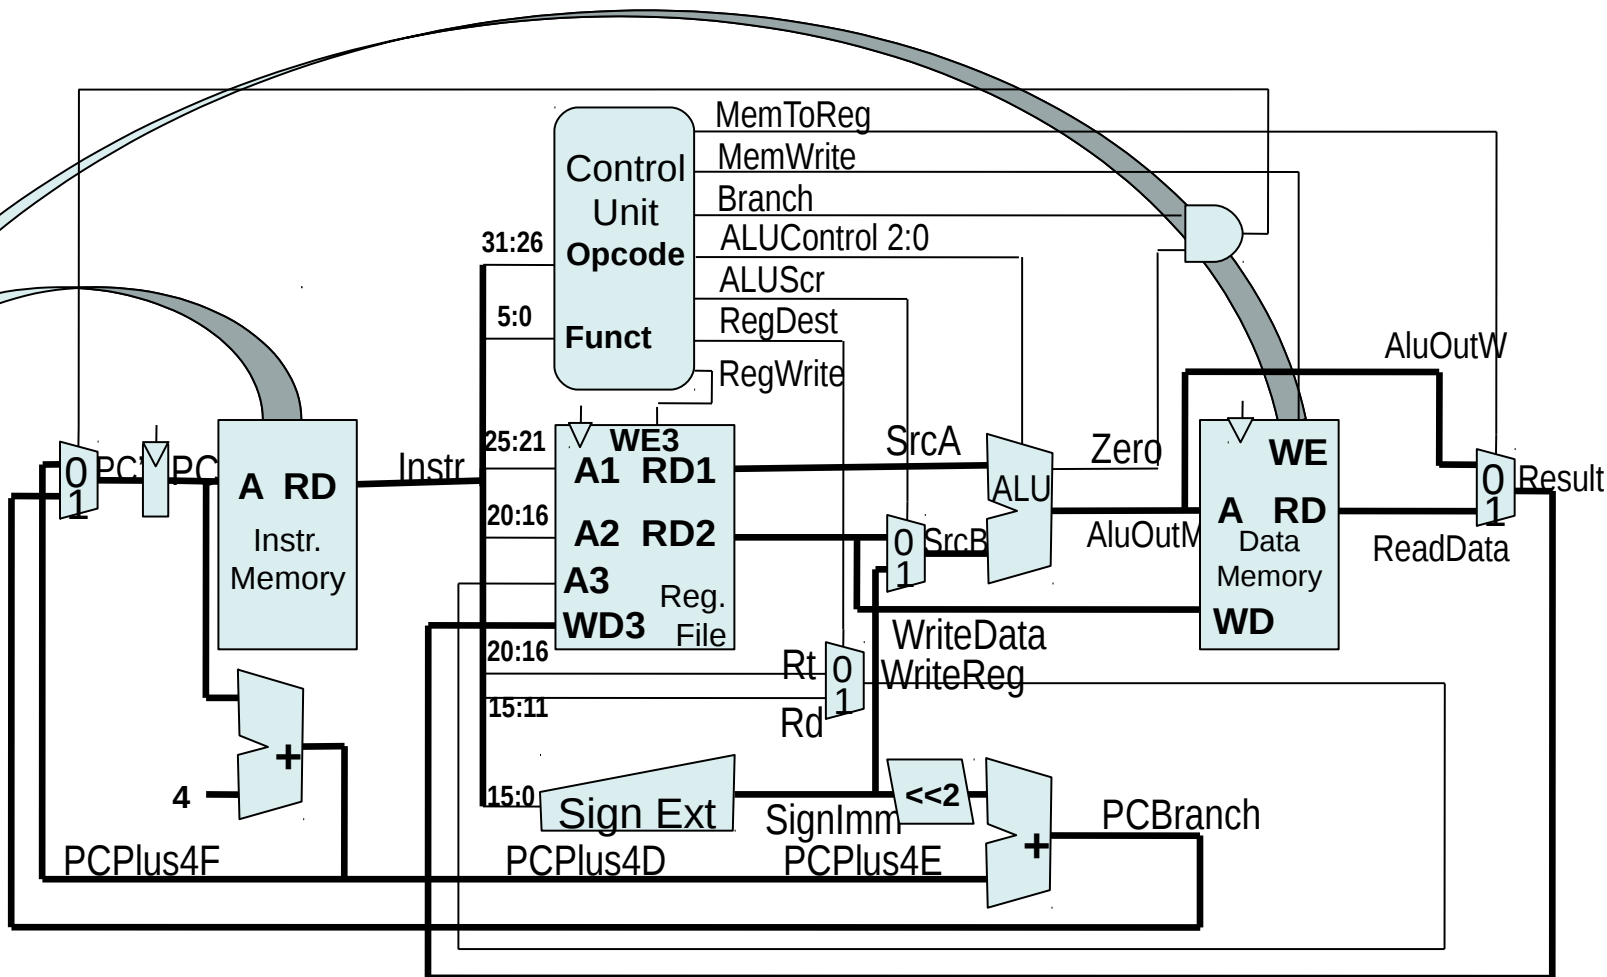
MemToReg
MemWrite
Branch
ALUControl 2:0
ALUScr
RegDest
RegWrite

Control Unit
Opcode
Funct

31:26
5:0
25:21
20:16
20:16
15:11
15:0

0
1
PC'
PC
A RD
Instr. Memory
Instr
WE3
A1 RD1
A2 RD2
A3
WD3
Reg. File
SrcA
Zero
ALU
0
1
SrcB
AluOutM
WE
A RD
Data Memory
WD
AluOutW
0
1
Result
ReadData
WriteData
Rt
0
1
WriteReg
Rd
+
4
Sign Ext
SignImm
<<2
+
PCBranch
PCPlus4F
PCPlus4D
PCPlus4E